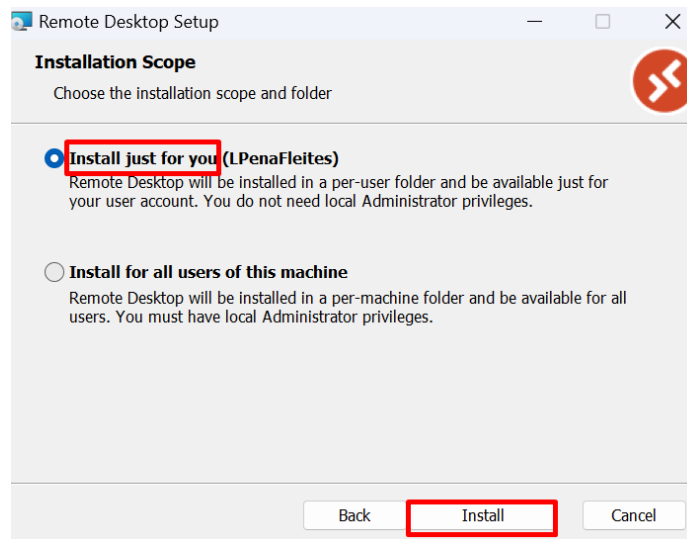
Remote Desktop Setup

Installation Scope

Choose the installation scope and folder

Install just for you (LPenaFleites)

Remote Desktop will be installed in a per-user folder and be available just for your user account. You do not need local Administrator privileges.

Install for all users of this machine

Remote Desktop will be installed in a per-machine folder and be available for all users. You must have local Administrator privileges.

Back Install Cancel